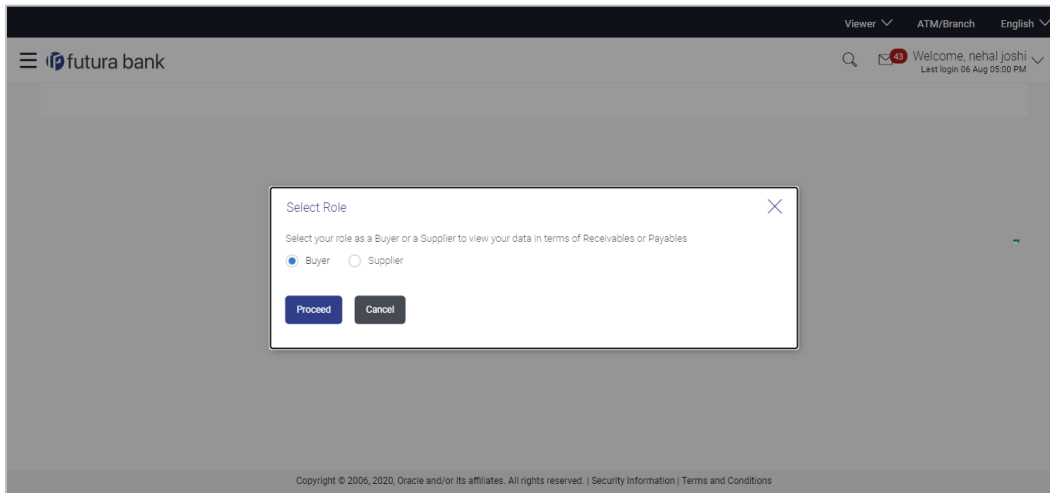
Viewer ATM/Branch English

futura bank

43 Welcome, nehal joshi
Last login 06 Aug 05:00 PM

Select Role

Select your role as a Buyer or a Supplier to view your data in terms of Receivables or Payables

Buyer Supplier

Proceed Cancel

Copyright © 2006, 2020, Oracle and/or its affiliates. All rights reserved. | Security Information | Terms and Conditions